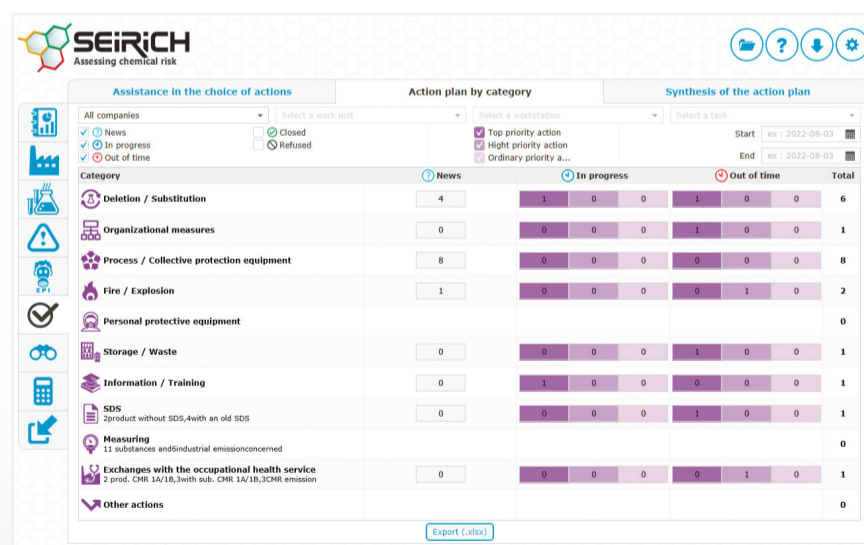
SEIRICH
Assessing chemical risk

Assistance in the choice of actions | Action plan by category | Synthesis of the action plan

All companies
Select a work unit
Select a workstation
Select a task

News
In progress
Out of time
Closed
Refused
Top priority action
Hight priority action
Ordinary priority a...

Start ex : 2022-08-03
End ex : 2022-08-03

EPI

| Category | News | In progress | | | Out of time | | | Total |
|---|---|---|---|---|---|---|---|---|
| Deletion / Substitution | 4 | 1 | 0 | 0 | 1 | 0 | 0 | 6 |
| Organizational measures | 0 | 0 | 0 | 0 | 1 | 0 | 0 | 1 |
| Process / Collective protection equipment | 8 | 0 | 0 | 0 | 0 | 0 | 0 | 8 |
| Fire / Explosion | 1 | 0 | 0 | 0 | 0 | 1 | 0 | 2 |
| Personal protective equipment | | | | | | | | 0 |
| Storage / Waste | 0 | 0 | 0 | 0 | 1 | 0 | 0 | 1 |
| Information / Training | 0 | 1 | 0 | 0 | 0 | 0 | 0 | 1 |
| SDS 2product without SDS,4with an old SDS | 0 | 0 | 0 | 0 | 1 | 0 | 0 | 1 |
| Measuring 11 substances and6industrial emissionconcerned | | | | | | | | 0 |
| Exchanges with the occupational health service 2 prod. CMR 1A/1B,3with sub. CMR 1A/1B,3CMR emission | 0 | 0 | 0 | 0 | 0 | 1 | 0 | 1 |
| Other actions | | | | | | | | 0 |

Export (.xlsx)